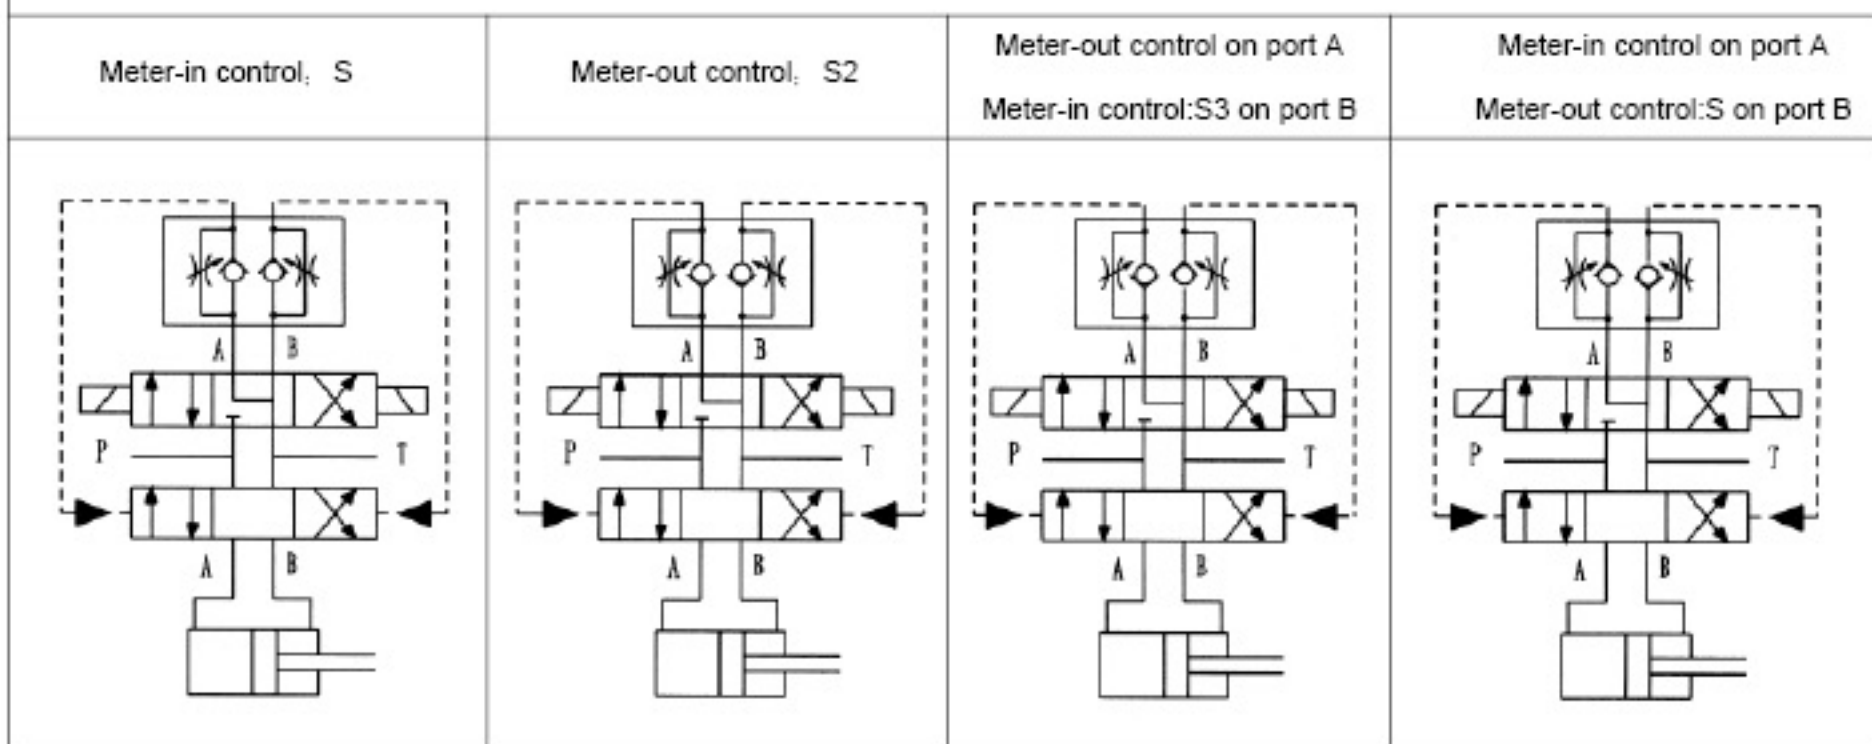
| Meter-in control; S | Meter-out control; S2 | Meter-out control on port A<br>Meter-in control:S3 on port B | Meter-in control on port A<br>Meter-out control:S on port B |
|---|---|---|---|
| A B P T A B | A B P T A B | A B P T A B | A B P T A B |